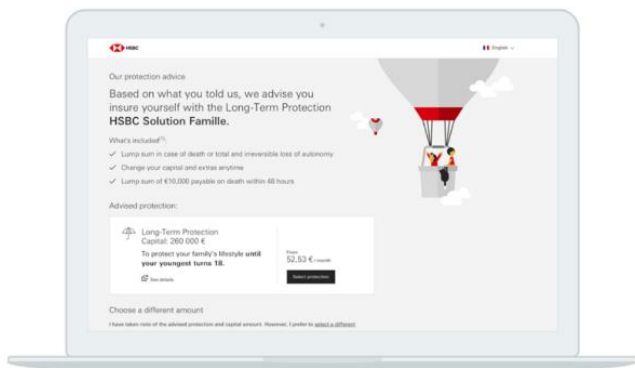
HSBC

English

Our protection advice

Based on what you told us, we advise you insure yourself with the Long-Term Protection **HSBC Solution Famille.**

What's included$^{(1)}$:

✓ Lump sum in case of death or total and irreversible loss of autonomy

✓ Change your capital and extras anytime

✓ Lump sum of €10,000 payable on death within 48 hours

Advised protection:

Long-Term Protection
Capital: 260 000 €

To protect your family's lifestyle **until your youngest turns 18.**

See details

From
52,53 € / month

Select protection

Choose a different amount

I have taken note of the advised protection and capital amount. However, I prefer to select a different